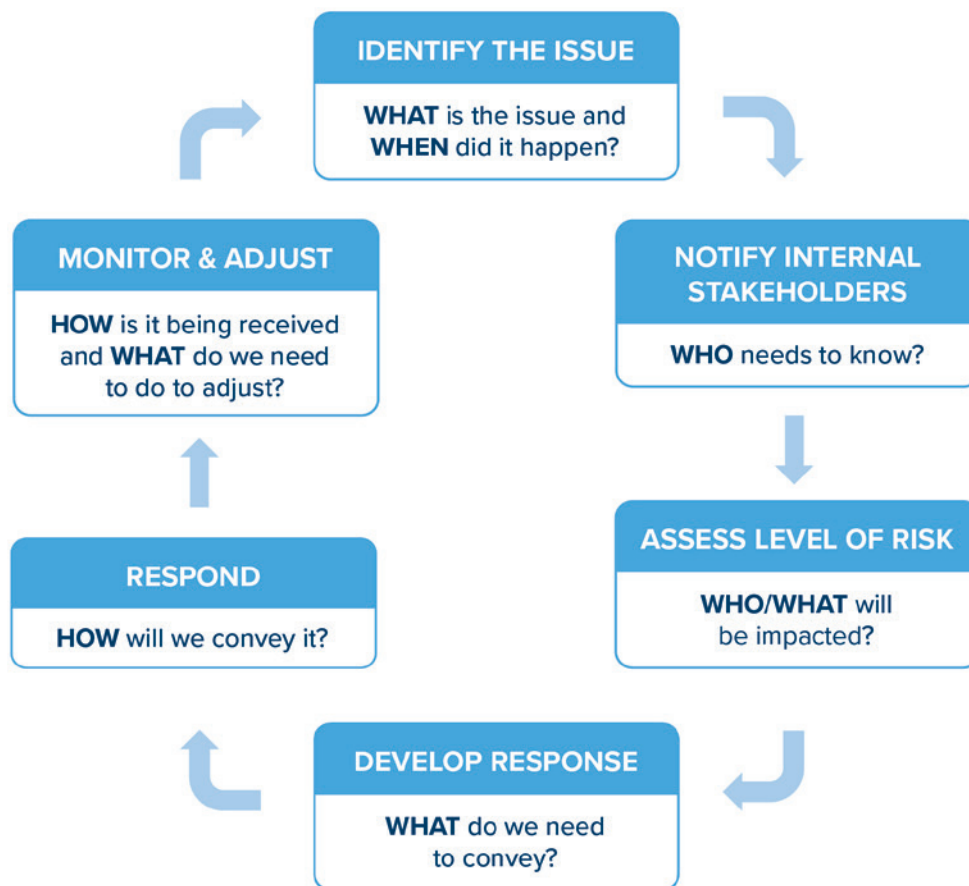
IDENTIFY THE ISSUE

WHAT is the issue and WHEN did it happen?

NOTIFY INTERNAL STAKEHOLDERS

WHO needs to know?

ASSESS LEVEL OF RISK

WHO/WHAT will be impacted?

DEVELOP RESPONSE

WHAT do we need to convey?

RESPOND

HOW will we convey it?

MONITOR & ADJUST

HOW is it being received and WHAT do we need to do to adjust?